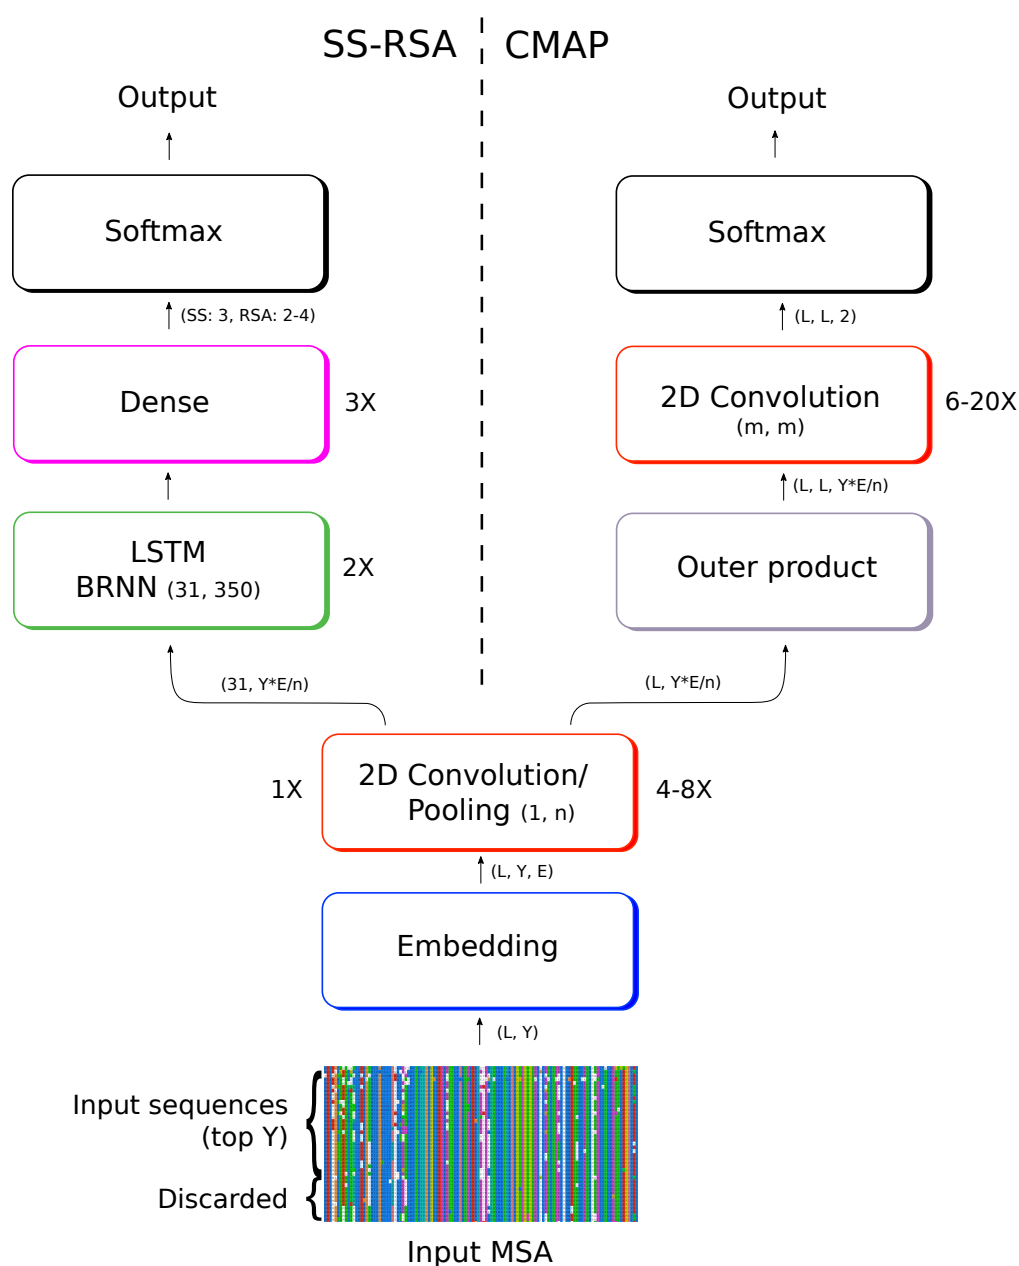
SS-RSA CMAP

Output

Softmax

(SS: 3, RSA: 2-4)

Dense

3X

LSTM
BRNN (31, 350)

2X

Output

Softmax

(L, L, 2)

2D Convolution
(m, m)

6-20X

(L, L, Y*E/n)

Outer product

(31, Y*E/n)

(L, Y*E/n)

1X

2D Convolution/
Pooling (1, n)

4-8X

(L, Y, E)

Embedding

(L, Y)

Input sequences
(top Y)

Discarded

Input MSA